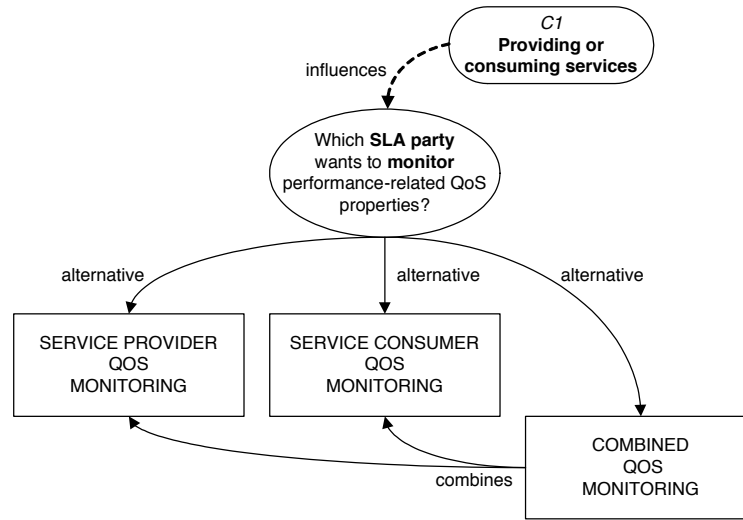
C1
Providing or consuming services

influences

Which SLA party wants to monitor performance-related QoS properties?

alternative

alternative

alternative

SERVICE PROVIDER QOS MONITORING

SERVICE CONSUMER QOS MONITORING

COMBINED QOS MONITORING

combines